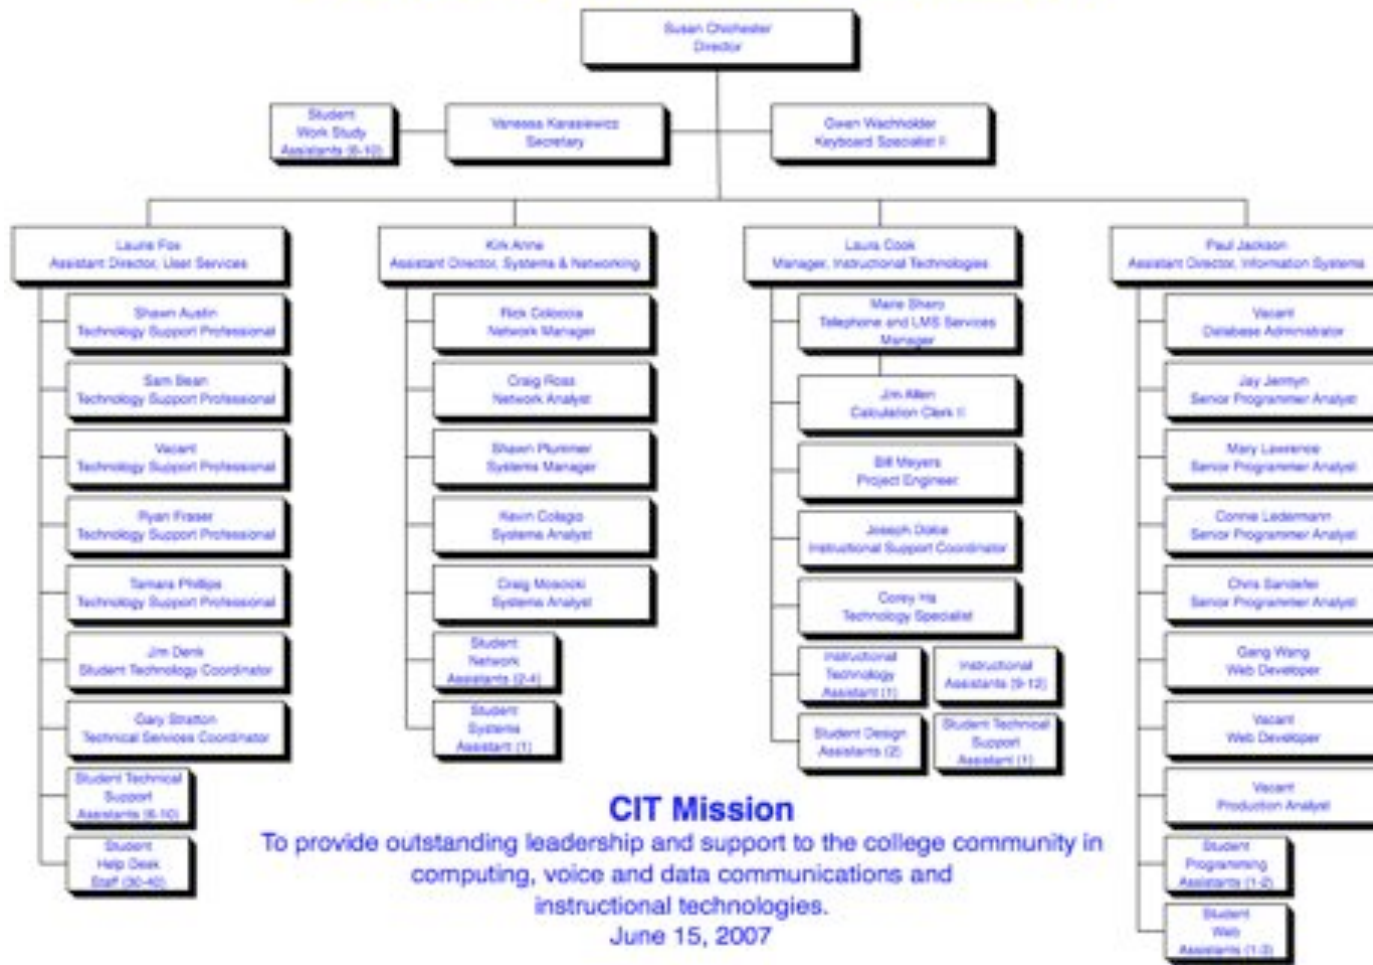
Susan Chichester
Director

Student Work Study Assistants (6-10)

Vanessa Karasiewicz
Secretary

Gwen Wachholder
Keyboard Specialist II

Laurie Fox
Assistant Director, User Services

Shawn Austin
Technology Support Professional

Sam Bean
Technology Support Professional

Vacant
Technology Support Professional

Ryan Fraser
Technology Support Professional

Tamara Phillips
Technology Support Professional

Jim Denis
Student Technology Coordinator

Gary Stratton
Technical Services Coordinator

Student Technical Support Assistants (6-10)

Student Help Desk Staff (30-40)

Kirk Anne
Assistant Director, Systems & Networking

Rick Colocoia
Network Manager

Craig Ross
Network Analyst

Shawn Plummer
Systems Manager

Kevin Colagio
Systems Analyst

Craig Moscicki
Systems Analyst

Student Network Assistants (2-4)

Student Systems Assistant (1)

Laura Cook
Manager, Instructional Technologies

Marie Sharp
Telephone and LMS Services Manager

Jim Allen
Calculation Clerk II

Bill Meyers
Project Engineer

Joseph Dolce
Instructional Support Coordinator

Corey Ha
Technology Specialist

Instructional Technology Assistant (1)

Instructional Assistants (9-12)

Student Design Assistants (2)

Student Technical Support Assistant (1)

Paul Jackson
Assistant Director, Information Systems

Vacant
Database Administrator

Jay Jermyn
Senior Programmer Analyst

Mary Lawrence
Senior Programmer Analyst

Connie Ledermann
Senior Programmer Analyst

Chris Sandefer
Senior Programmer Analyst

Geng Wang
Web Developer

Vacant
Web Developer

Vacant
Production Analyst

Student Programming Assistants (1-2)

Student Web Assistants (1-3)

CIT Mission
To provide outstanding leadership and support to the college community in computing, voice and data communications and instructional technologies.
June 15, 2007